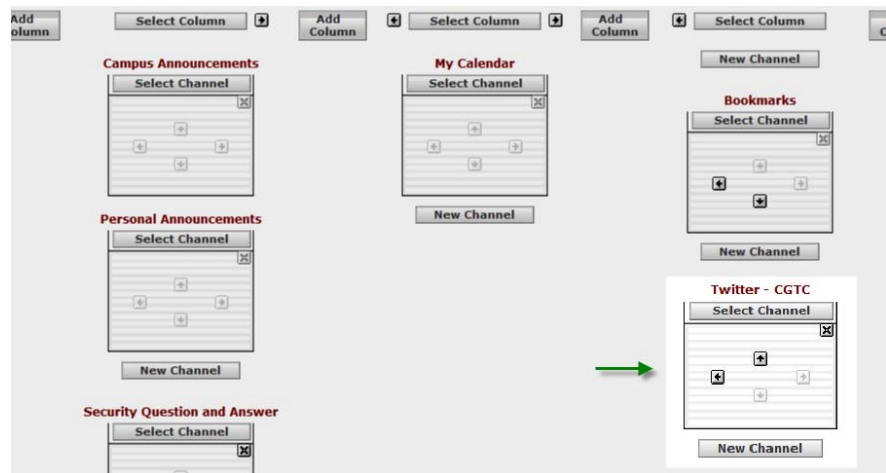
Add Column

Select Column

Add Column

Select Column

Add Column

Select Column

Campus Announcements

Select Channel

Personal Announcements

Select Channel

New Channel

Security Question and Answer

Select Channel

My Calendar

Select Channel

New Channel

New Channel

Bookmarks

Select Channel

New Channel

Twitter - CGTC

Select Channel

New Channel